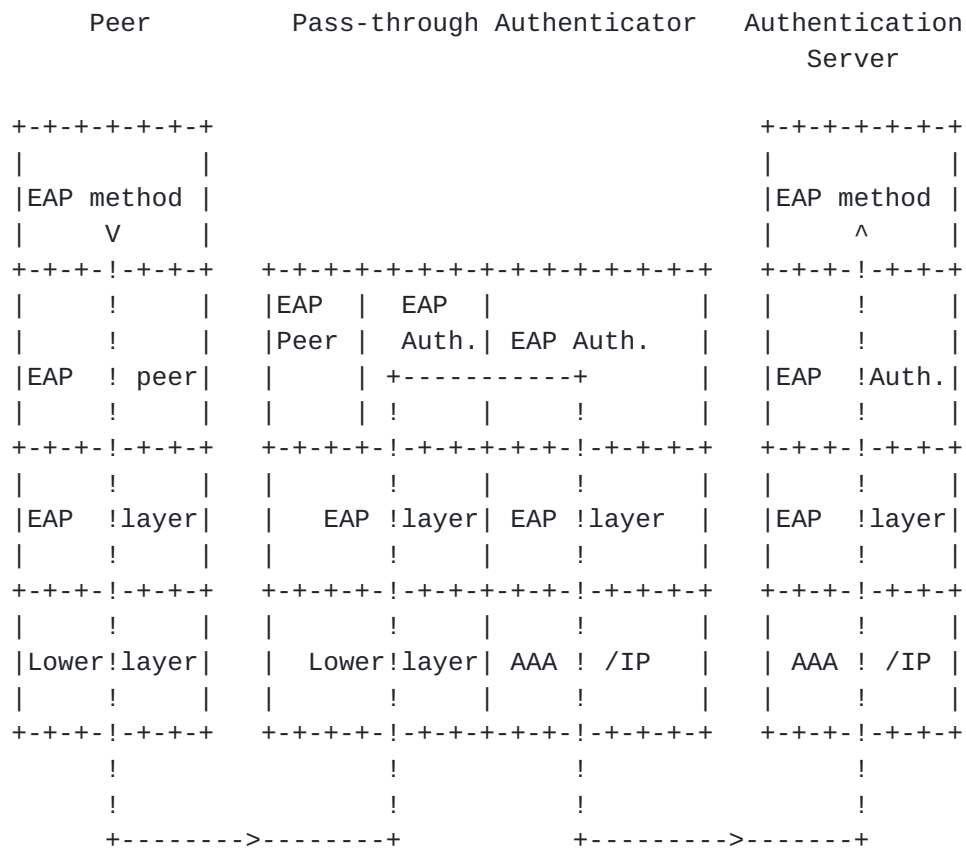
```
     Peer         Pass-through Authenticator   Authentication
                                                   Server

+-+-+-+-+-+-+                                   +-+-+-+-+-+-+
|           |                                   |           |
|EAP method |                                   |EAP method |
|     V     |                                   |     ^     |
+-+-+-!-+-+-+   +-+-+-+-+-+-+-+-+-+-+-+-+-+-+   +-+-+-!-+-+-+
|     !     |   |EAP  |  EAP  |             |   |     !     |
|     !     |   |Peer |  Auth.| EAP Auth.   |   |     !     |
|EAP  ! peer|   |     | +-----------+       |   |EAP  !Auth.|
|     !     |   |     | !     |     !       |   |     !     |
+-+-+-!-+-+-+   +-+-+-+-!-+-+-+-+-+-!-+-+-+-+   +-+-+-!-+-+-+
|     !     |   |       !     |     !       |   |     !     |
|EAP  !layer|   |   EAP !layer| EAP !layer  |   |EAP  !layer|
|     !     |   |       !     |     !       |   |     !     |
+-+-+-!-+-+-+   +-+-+-+-!-+-+-+-+-+-!-+-+-+-+   +-+-+-!-+-+-+
|     !     |   |       !     |     !       |   |     !     |
|Lower!layer|   |  Lower!layer| AAA ! /IP   |   | AAA ! /IP |
|     !     |   |       !     |     !       |   |     !     |
+-+-+-!-+-+-+   +-+-+-+-!-+-+-+-+-+-!-+-+-+-+   +-+-+-!-+-+-+
      !                 !           !                 !
      !                 !           !                 !
      +-------->--------+           +--------->-------+
```